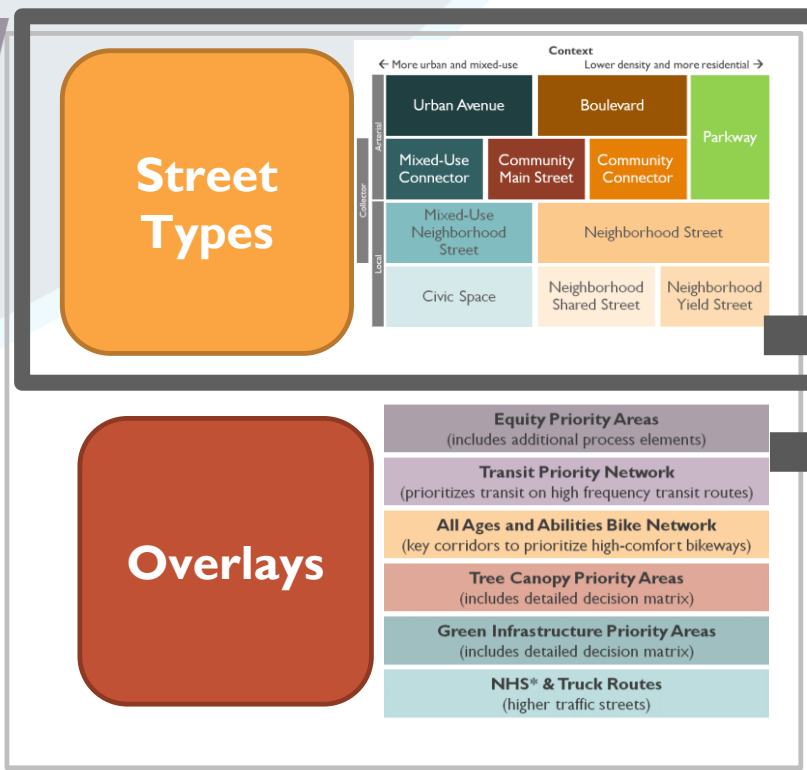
Street Types

Context
← More urban and mixed-use
Lower density and more residential →

Arterial
Collector
Local

Urban Avenue
Boulevard
Parkway
Mixed-Use Connector
Community Main Street
Community Connector
Mixed-Use Neighborhood Street
Neighborhood Street
Civic Space
Neighborhood Shared Street
Neighborhood Yield Street

Overlays

Equity Priority Areas
(includes additional process elements)

Transit Priority Network
(prioritizes transit on high frequency transit routes)

All Ages and Abilities Bike Network
(key corridors to prioritize high-comfort bikeways)

Tree Canopy Priority Areas
(includes detailed decision matrix)

Green Infrastructure Priority Areas
(includes detailed decision matrix)

NHS* & Truck Routes
(higher traffic streets)